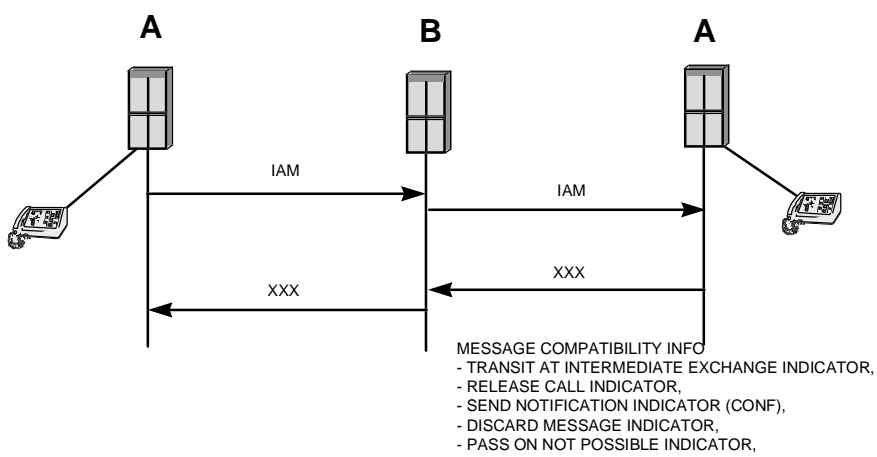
A

B

A

IAM

IAM

XXX

XXX

MESSAGE COMPATIBILITY INFO
- TRANSIT AT INTERMEDIATE EXCHANGE INDICATOR,
- RELEASE CALL INDICATOR,
- SEND NOTIFICATION INDICATOR (CONF),
- DISCARD MESSAGE INDICATOR,
- PASS ON NOT POSSIBLE INDICATOR,